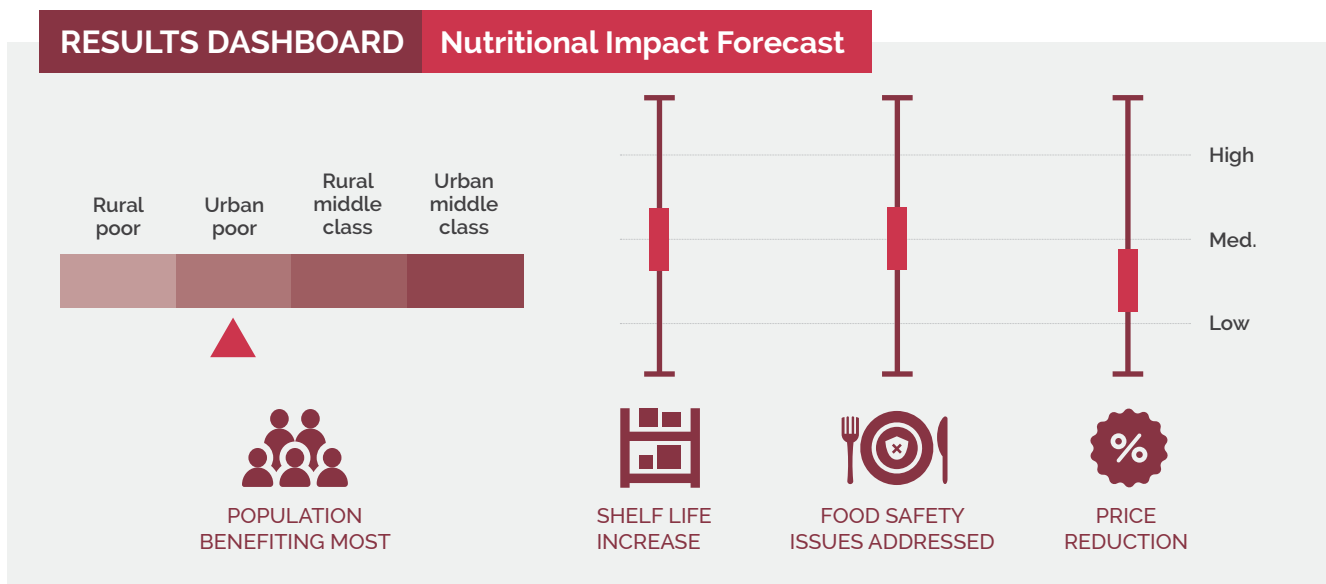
RESULTS DASHBOARD Nutritional Impact Forecast

Rural poor

Urban poor

Rural middle class

Urban middle class

High

Med.

Low

POPULATION BENEFITING MOST

SHELF LIFE INCREASE

FOOD SAFETY ISSUES ADDRESSED

%

PRICE REDUCTION